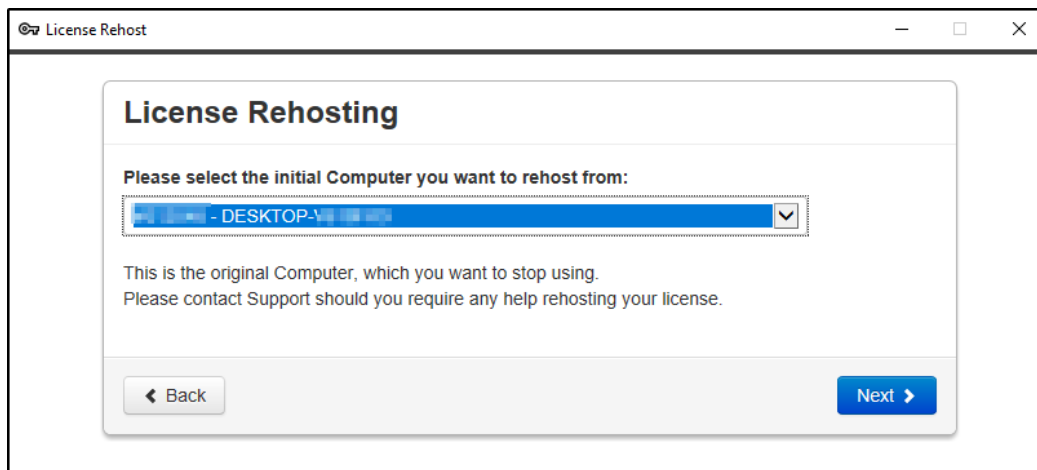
License Rehost

License Rehosting

Please select the initial Computer you want to rehost from:

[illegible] - DESKTOP-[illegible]

This is the original Computer, which you want to stop using.
Please contact Support should you require any help rehosting your license.

Back

Next